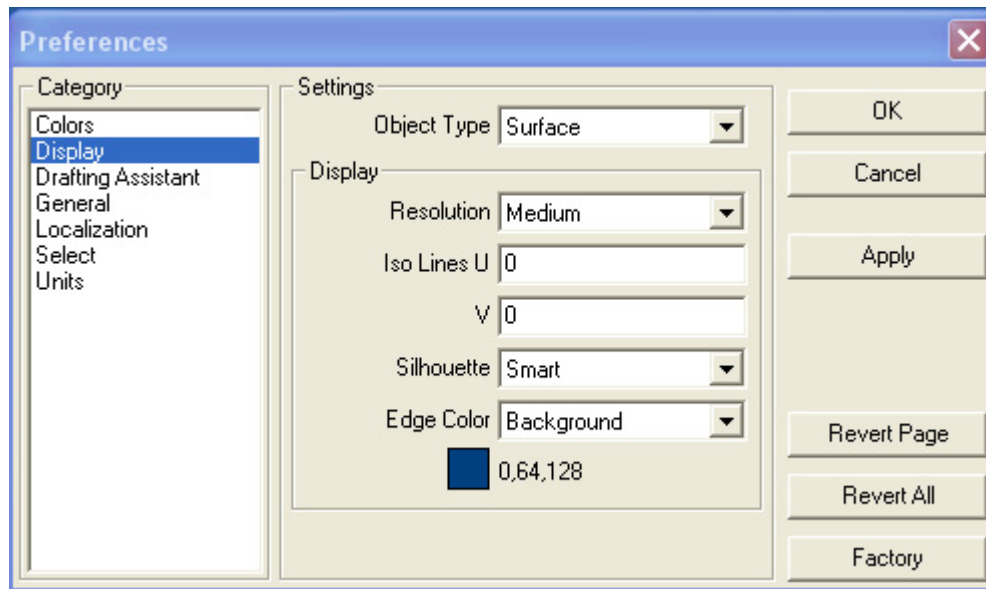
Preferences

Category
Colors
Display
Drafting Assistant
General
Localization
Select
Units

Settings
Object Type Surface

Display
Resolution Medium
Iso Lines U 0
V 0
Silhouette Smart
Edge Color Background
0,64,128

OK
Cancel
Apply
Revert Page
Revert All
Factory